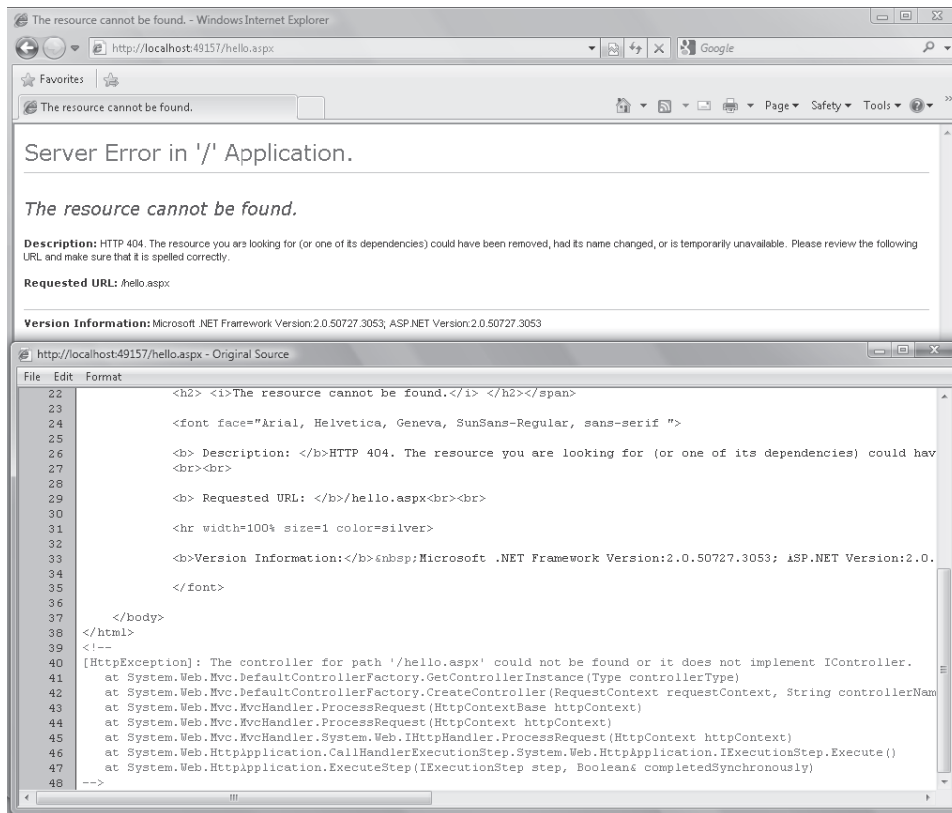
The resource cannot be found. - Windows Internet Explorer

http://localhost:49157/hello.aspx

Google

Favorites

The resource cannot be found.

Page ▾ Safety ▾ Tools ▾

Server Error in '/' Application.

The resource cannot be found.

Description: HTTP 404. The resource you are looking for (or one of its dependencies) could have been removed, had its name changed, or is temporarily unavailable. Please review the following URL and make sure that it is spelled correctly.

Requested URL: /hello.aspx

Version Information: Microsoft .NET Framework Version:2.0.50727.3053; ASP.NET Version:2.0.50727.3053

http://localhost:49157/hello.aspx - Original Source

File Edit Format

22 <h2> <i>The resource cannot be found.</i> </h2></span>
23
24 <font face="Arial, Helvetica, Geneva, SunSans-Regular, sans-serif ">
25
26 <b> Description: </b>HTTP 404. The resource you are looking for (or one of its dependencies) could hav
27 <br><br>
28
29 <b> Requested URL: </b>/hello.aspx<br><br>
30
31 <hr width=100% size=1 color=silver>
32
33 <b>Version Information:</b>&nbsp;Microsoft .NET Framework Version:2.0.50727.3053; ASP.NET Version:2.0.
34
35 </font>
36
37 </body>
38 </html>
39 <!--
40 [HttpException]: The controller for path '/hello.aspx' could not be found or it does not implement IController.
41 at System.Web.Mvc.DefaultControllerFactory.GetControllerInstance(Type controllerType)
42 at System.Web.Mvc.DefaultControllerFactory.CreateController(RequestContext requestContext, String controllerNam
43 at System.Web.Mvc.MvcHandler.ProcessRequest(HttpContextBase httpContext)
44 at System.Web.Mvc.MvcHandler.ProcessRequest(HttpContext httpContext)
45 at System.Web.Mvc.MvcHandler.System.Web.IHttpHandler.ProcessRequest(HttpContext httpContext)
46 at System.Web.HttpApplication.CallHandlerExecutionStep.System.Web.HttpApplication.IExecutionStep.Execute()
47 at System.Web.HttpApplication.ExecuteStep(IExecutionStep step, Boolean& completedSynchronously)
48 -->